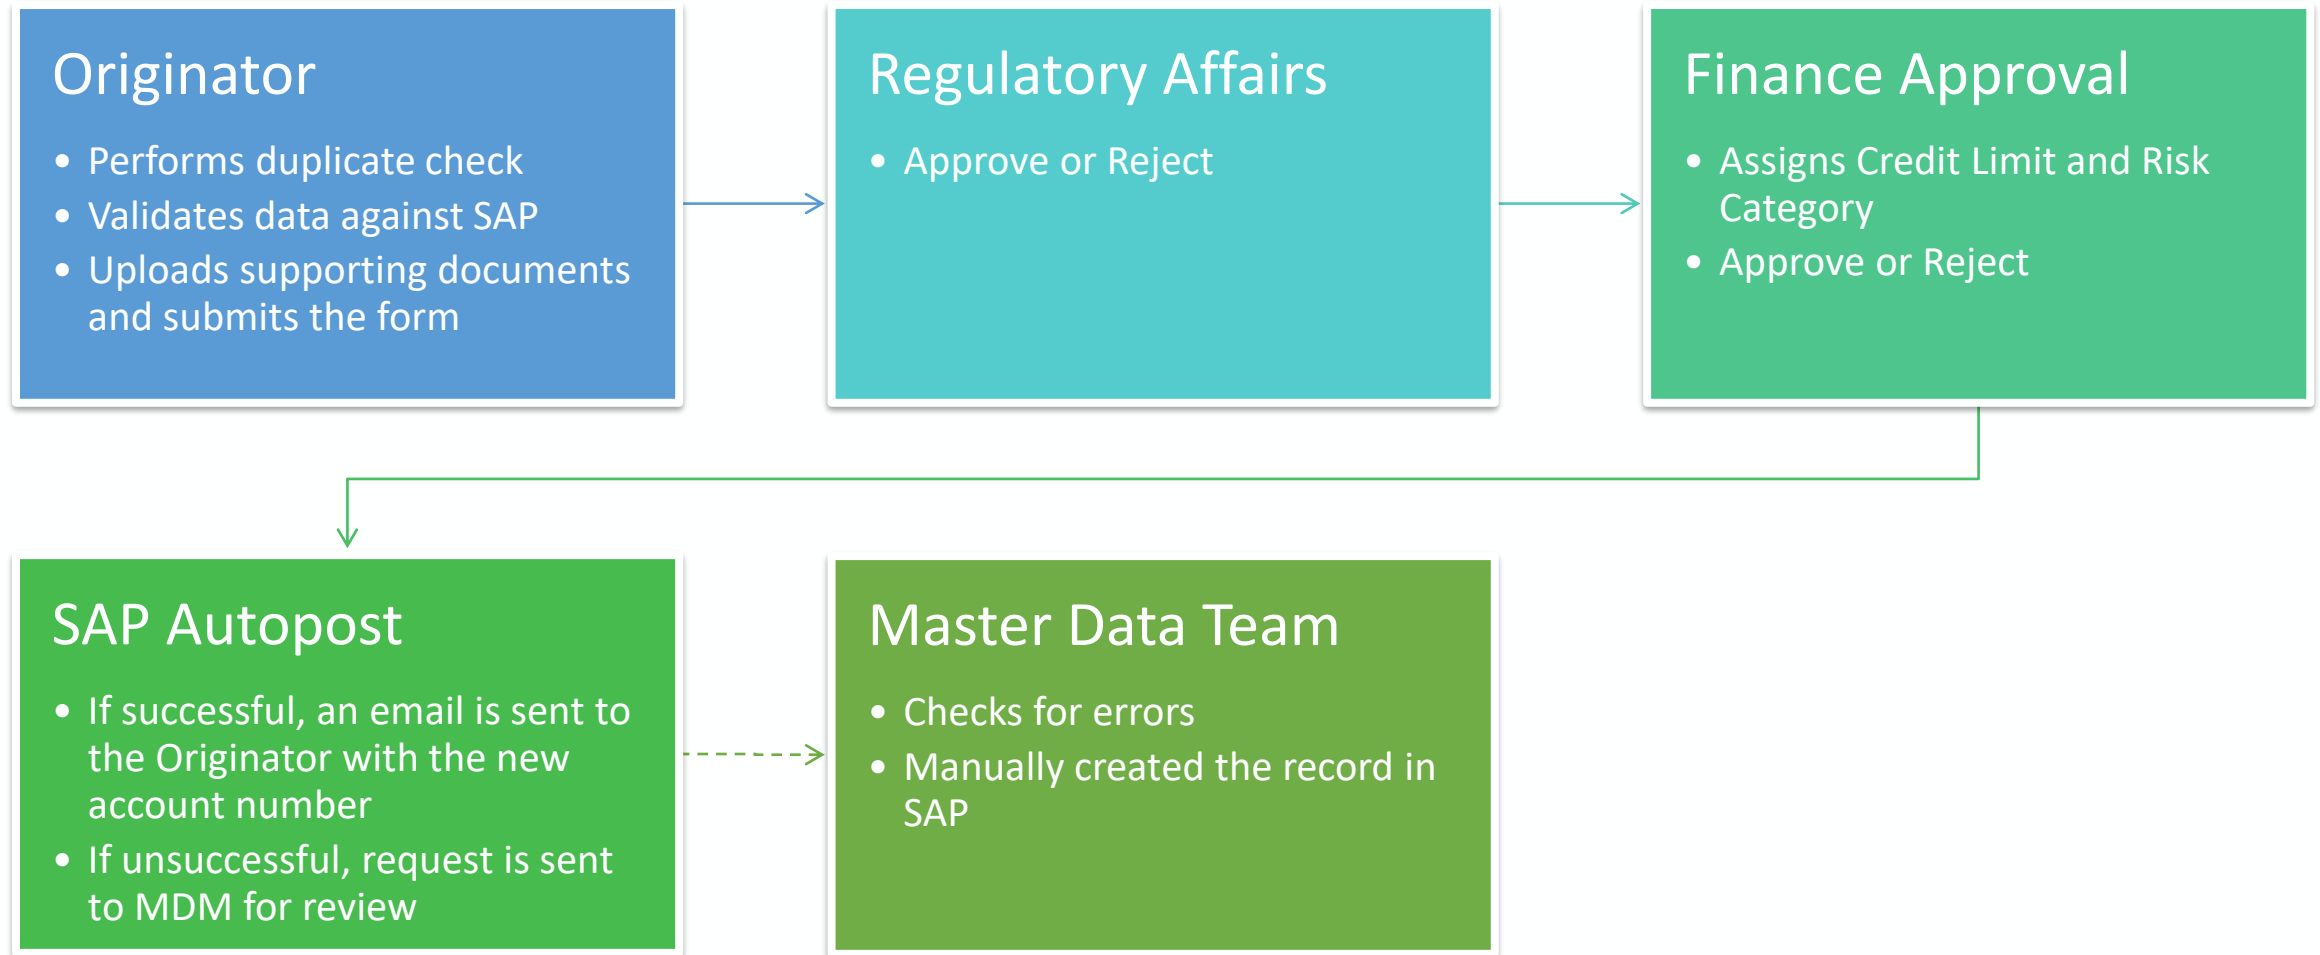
Originator

- Performs duplicate check
- Validates data against SAP
- Uploads supporting documents and submits the form

Regulatory Affairs

- Approve or Reject

Finance Approval

- Assigns Credit Limit and Risk Category
- Approve or Reject

SAP Autopost

- If successful, an email is sent to the Originator with the new account number
- If unsuccessful, request is sent to MDM for review

Master Data Team

- Checks for errors
- Manually created the record in SAP